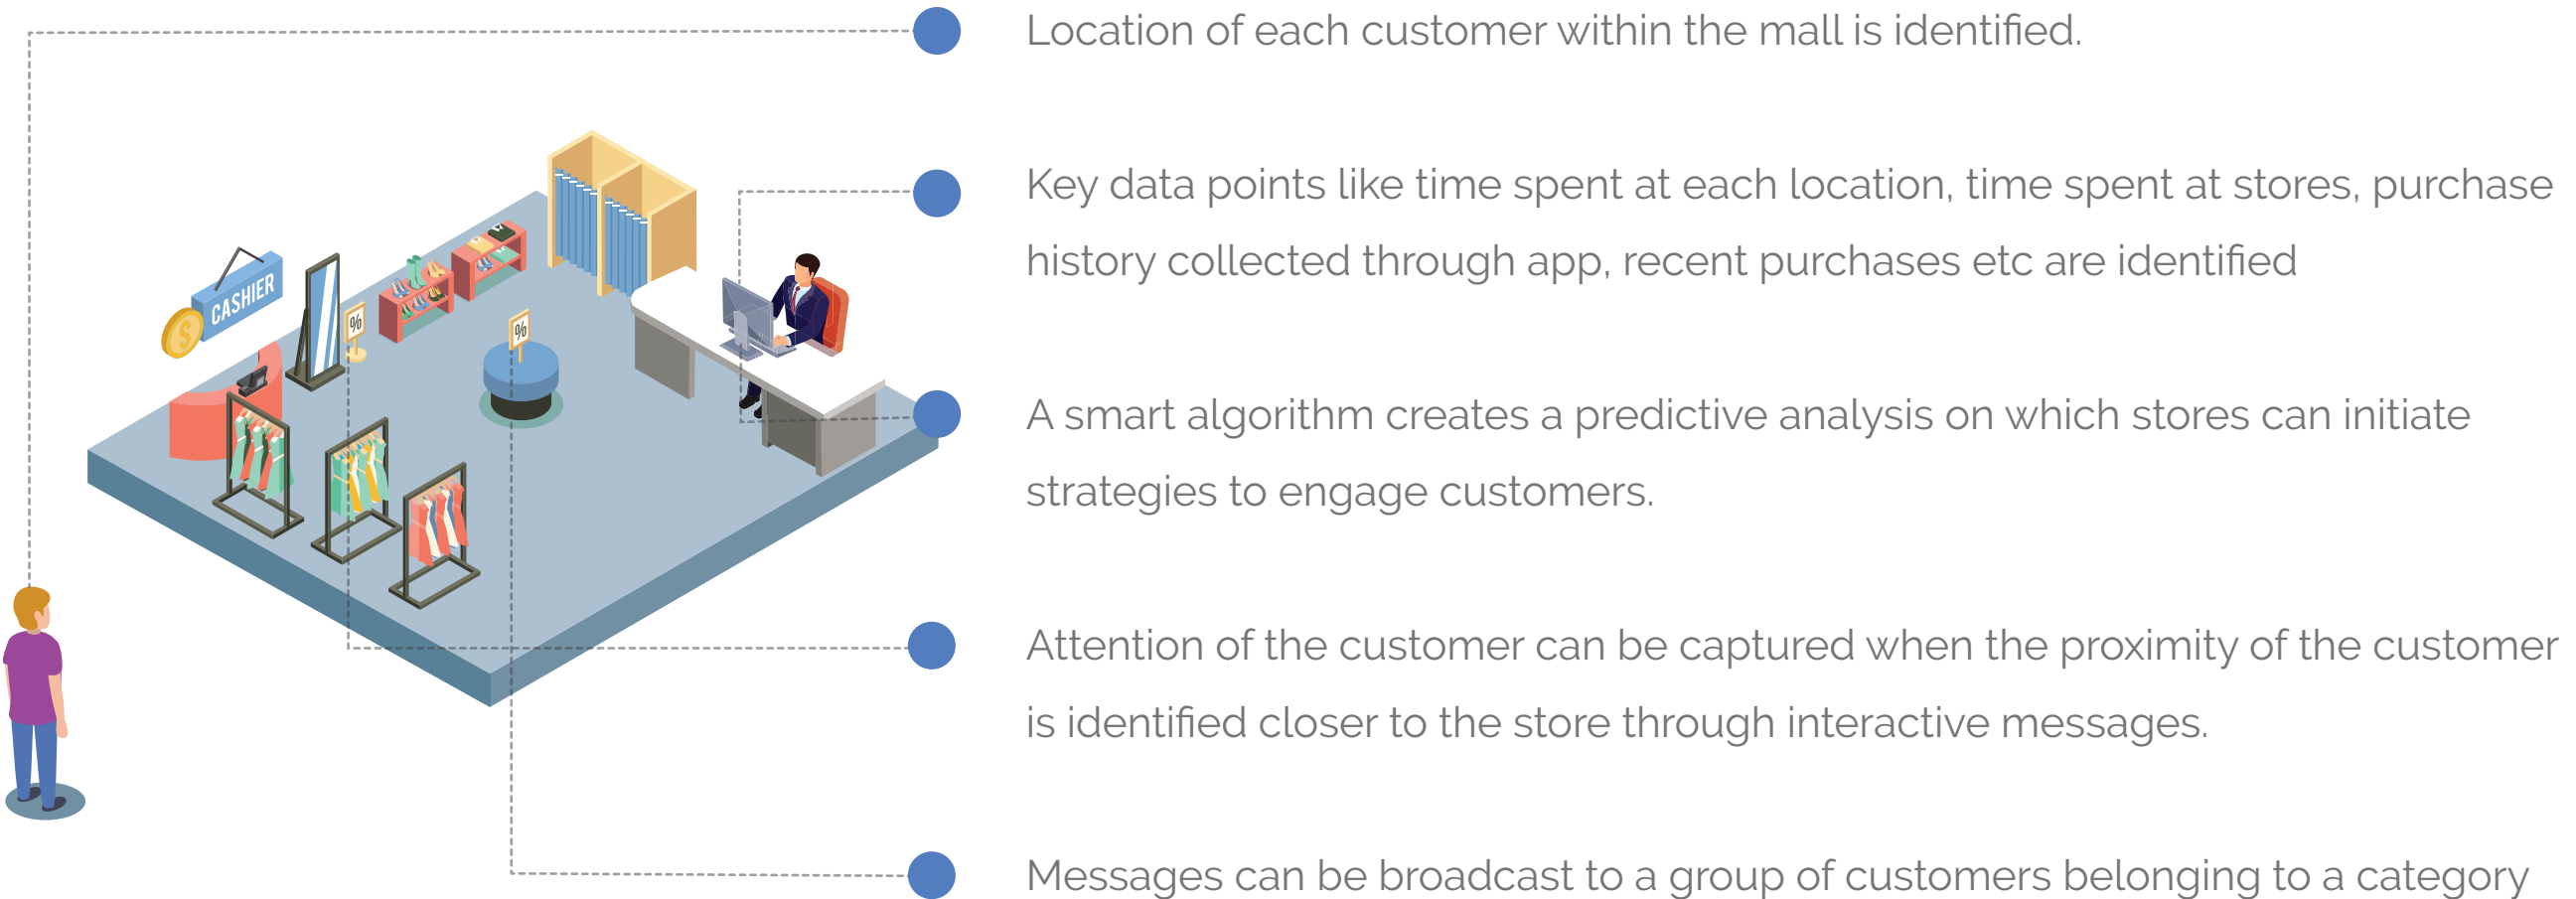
CASHIER

$

%

%

Location of each customer within the mall is identified.

Key data points like time spent at each location, time spent at stores, purchase history collected through app, recent purchases etc are identified

A smart algorithm creates a predictive analysis on which stores can initiate strategies to engage customers.

Attention of the customer can be captured when the proximity of the customer is identified closer to the store through interactive messages.

Messages can be broadcast to a group of customers belonging to a category